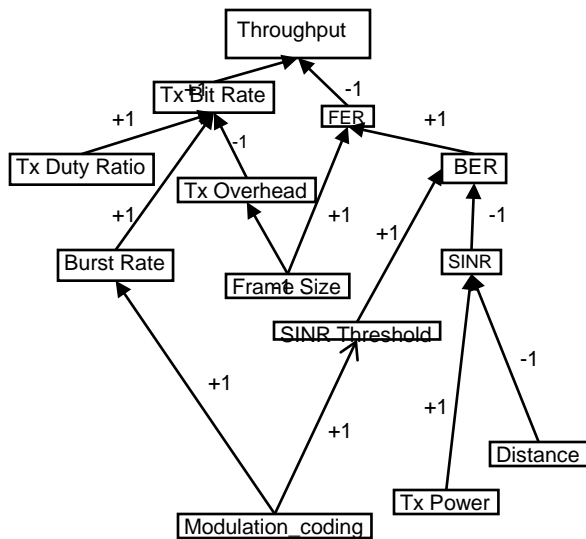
Throughput

Tx Bit Rate

+1

-1

FER

+1

+1

Tx Duty Ratio

-1

BER

Tx Overhead

+1

+1

-1

+1

Burst Rate

SINR

Frame Size

-1

SINR Threshold

-1

+1

+1

+1

Distance

Tx Power

Modulation_coding